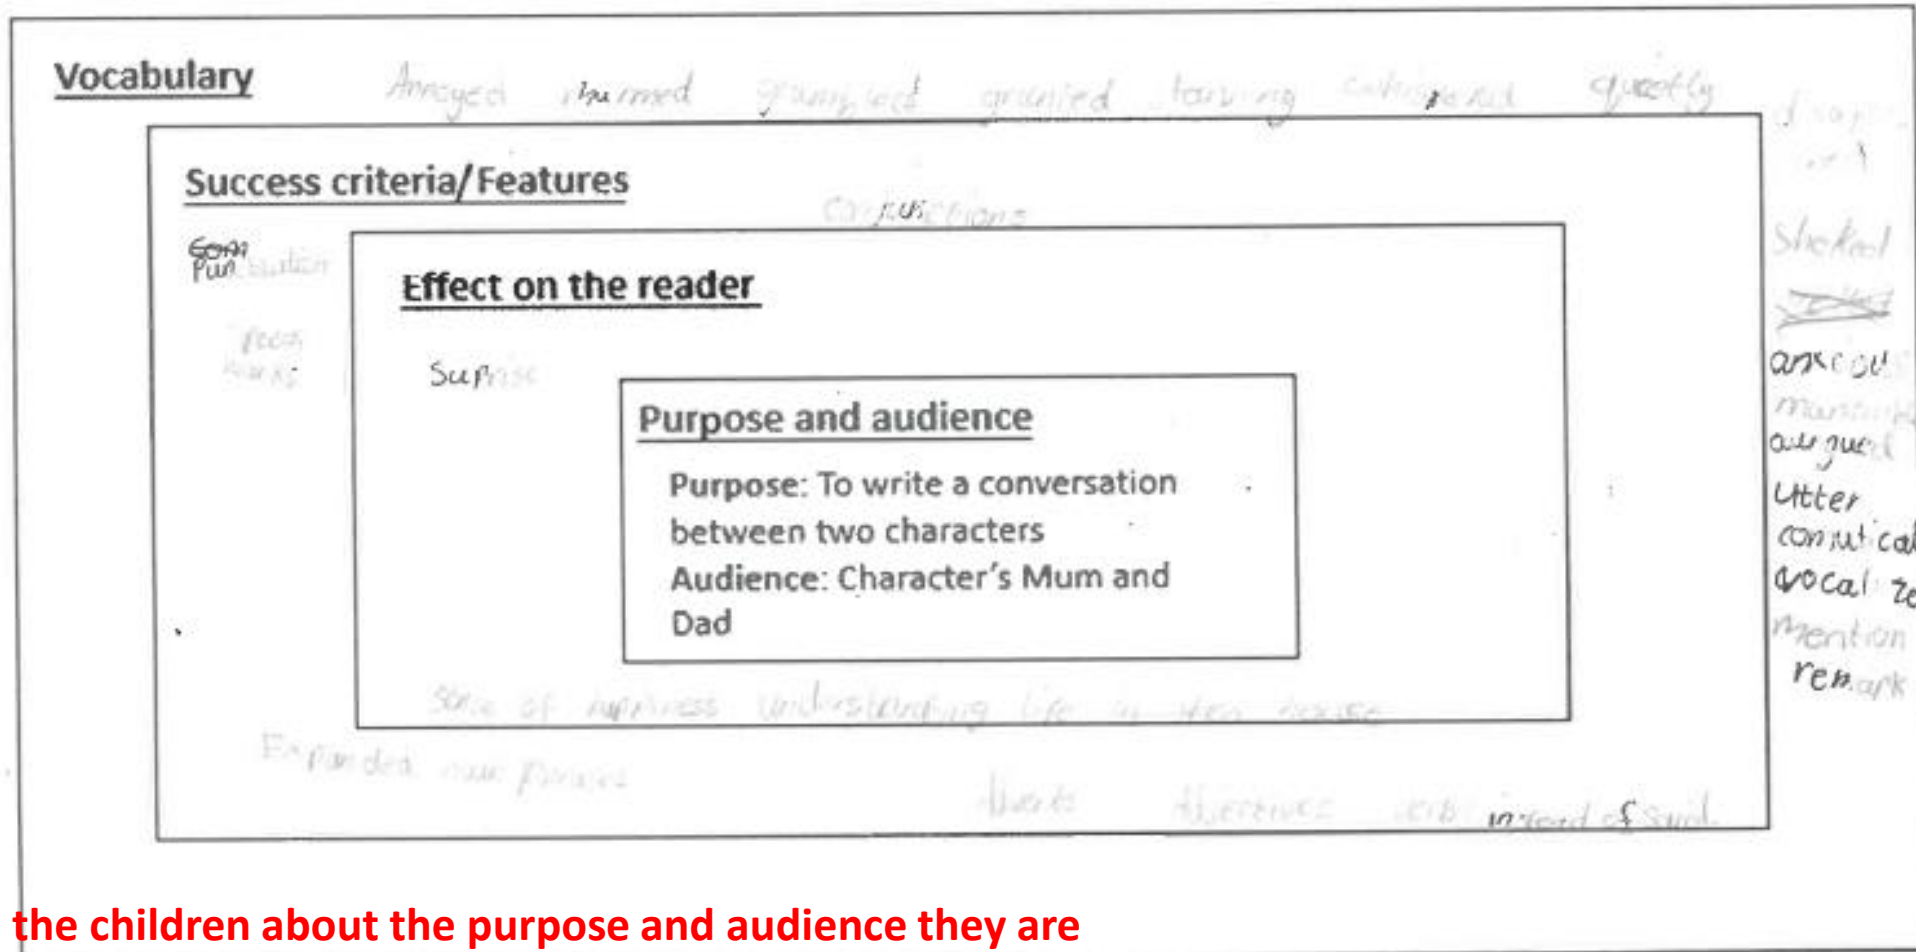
Vocabulary

Annoyed murmured grumbled grunted hissing whispered quietly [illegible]

Success criteria/Features

Conjunctions

Punctuation

Poss marks

Effect on the reader

Suprise

Purpose and audience

Purpose: To write a conversation between two characters
Audience: Character's Mum and Dad

Sense of happiness understanding life in the house

Expanded noun phrases

Adverbs

Adverbs verb instead of said

Shocked

anxious
murmured
argued
utter
comitical
vocal
mention
remark

the children about the purpose and audience they are